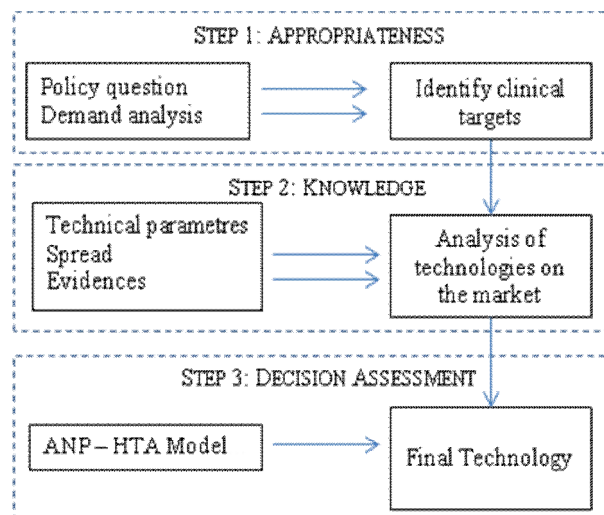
STEP 1: APPROPRIATENESS

Policy question
Demand analysis

Identify clinical targets

STEP 2: KNOWLEDGE

Technical parametres
Spread
Evidences

Analysis of technologies on the market

STEP 3: DECISION ASSESSMENT

ANP – HTA Model

Final Technology